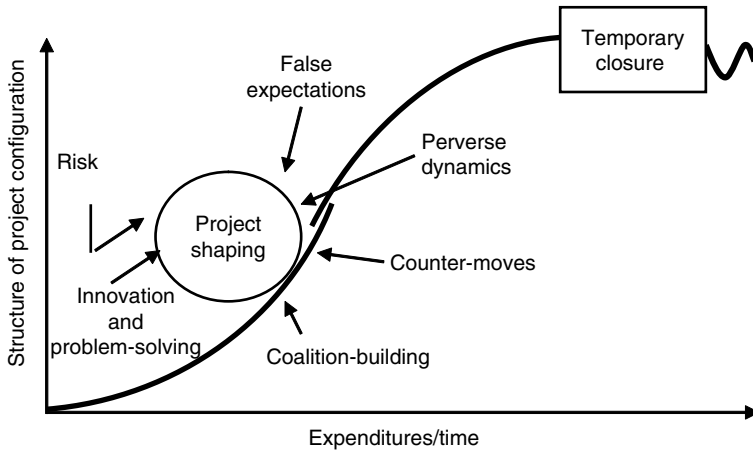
Temporary closure

False expectations

Perverse dynamics

Risk

Project shaping

Counter-moves

Innovation and problem-solving

Coalition-building

Structure of project configuration

Expenditures/time